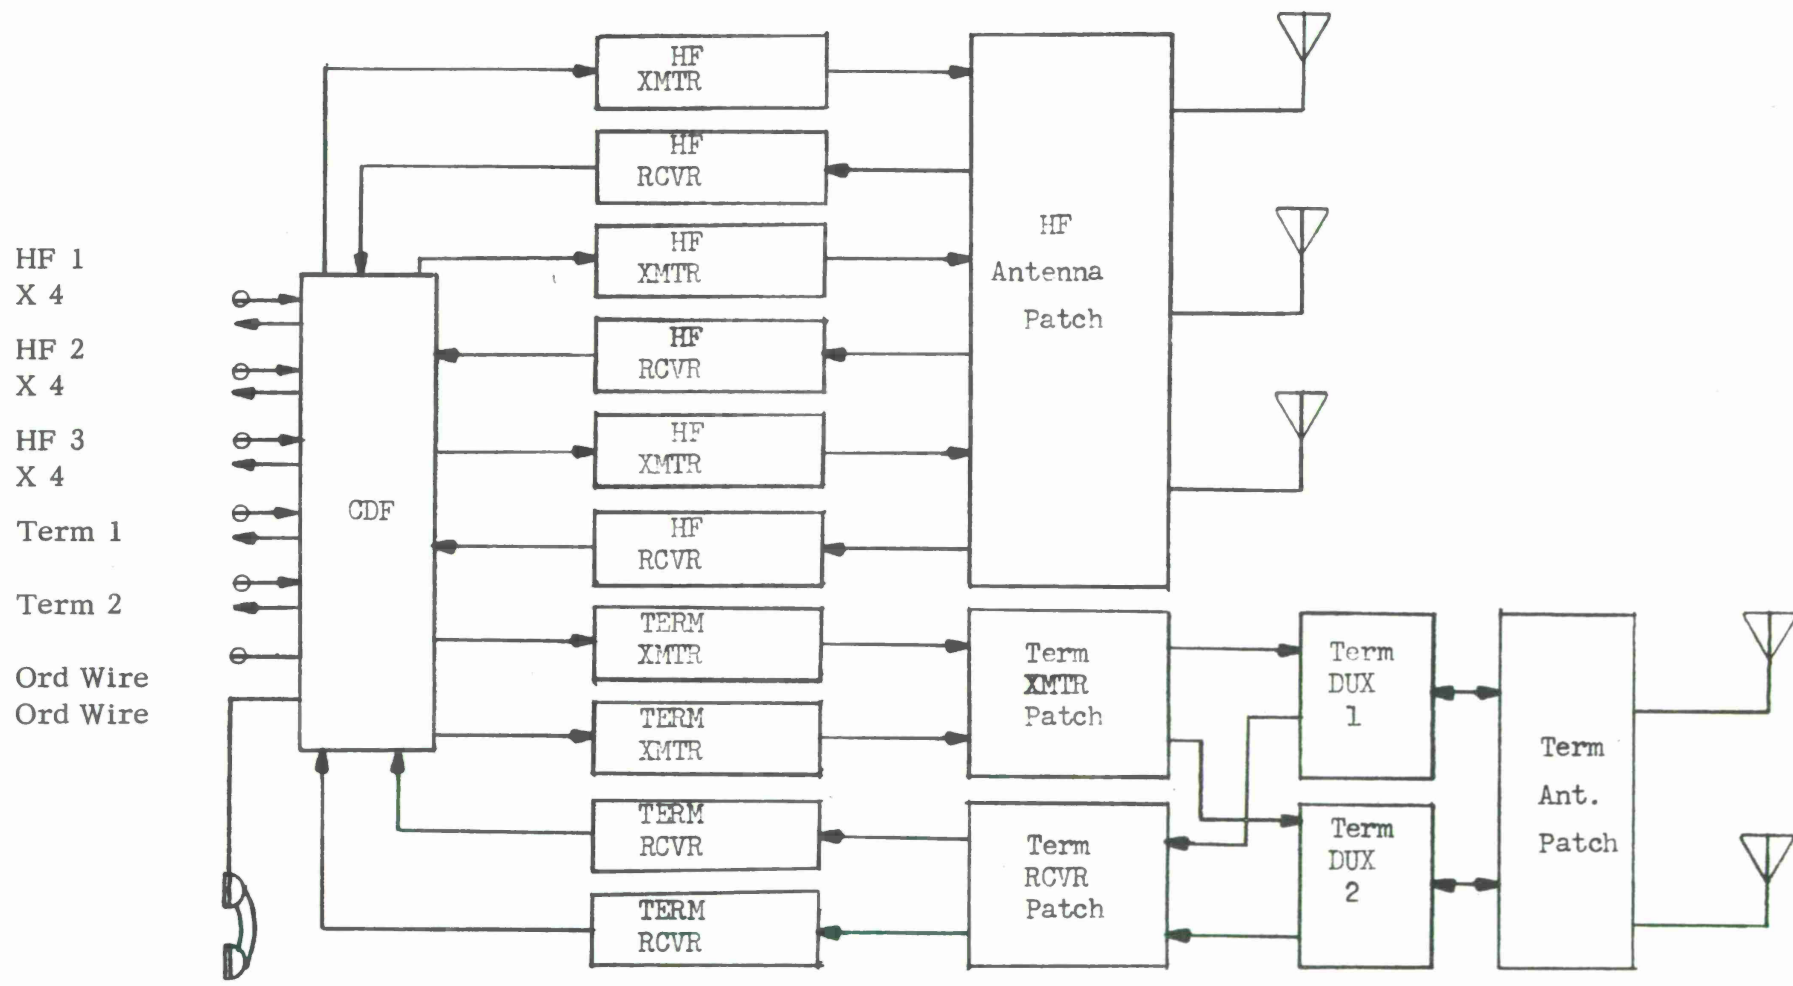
HF 1
X 4
HF 2
X 4
HF 3
X 4
Term 1
Term 2
Ord Wire
Ord Wire

CDF

HF
XMTR

HF
RCVR

HF
XMTR

HF
RCVR

HF
XMTR

HF
RCVR

TERM
XMTR

TERM
XMTR

TERM
RCVR

TERM
RCVR

HF
Antenna
Patch

Term
XMTR
Patch

Term
RCVR
Patch

Term
DUX
1

Term
DUX
2

Term
Ant.
Patch